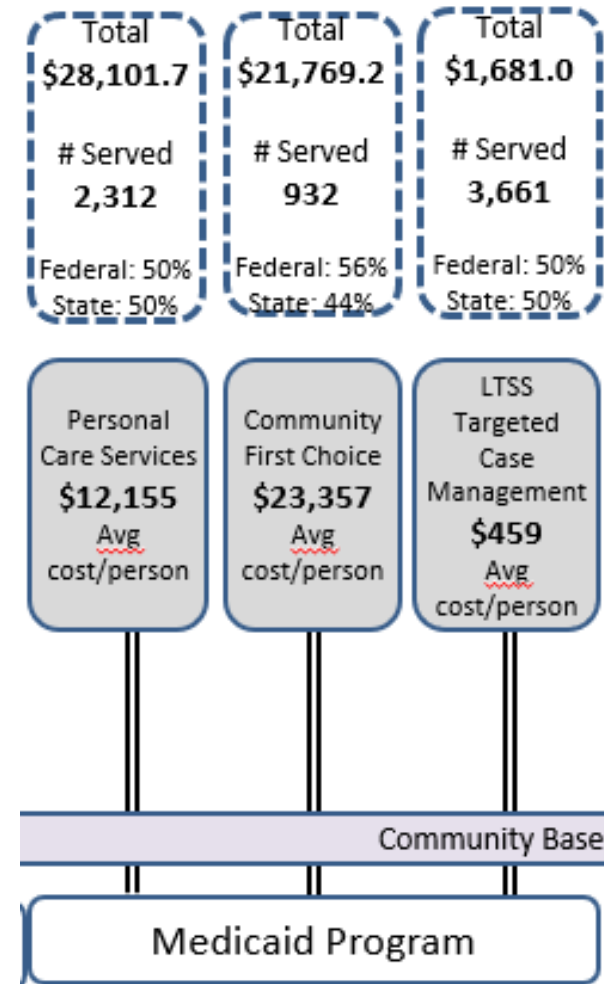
Total
$28,101.7

# Served
2,312

Federal: 50%
State: 50%

Total
$21,769.2

# Served
932

Federal: 56%
State: 44%

Total
$1,681.0

# Served
3,661

Federal: 50%
State: 50%

Personal Care Services
$12,155
Avg cost/person

Community First Choice
$23,357
Avg cost/person

LTSS Targeted Case Management
$459
Avg cost/person

Community Base

Medicaid Program